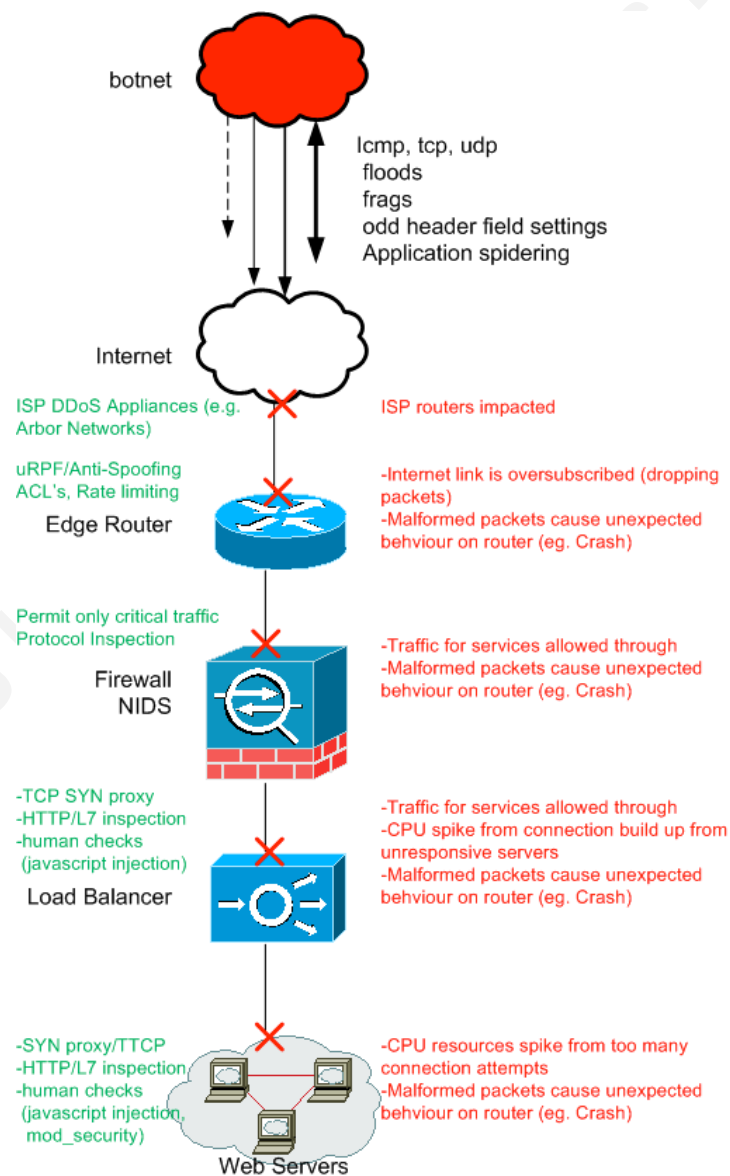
botnet

Icmp, tcp, udp
floods
frags
odd header field settings
Application spidering

Internet

ISP DDoS Appliances (e.g. Arbor Networks)

ISP routers impacted

uRPF/Anti-Spoofing ACL's, Rate limiting

Edge Router

-Internet link is oversubscribed (dropping packets)
-Malformed packets cause unexpected behviour on router (eg. Crash)

Permit only critical traffic
Protocol Inspection

Firewall
NIDS

-Traffic for services allowed through
-Malformed packets cause unexpected behviour on router (eg. Crash)

-TCP SYN proxy
-HTTP/L7 inspection
-human checks
(javascript injection)

Load Balancer

-Traffic for services allowed through
-CPU spike from connection build up from unresponsive servers
-Malformed packets cause unexpected behviour on router (eg. Crash)

-SYN proxy/TTCP
-HTTP/L7 inspection
-human checks
(javascript injection, mod_security)

-CPU resources spike from too many connection attempts
-Malformed packets cause unexpected behviour on router (eg. Crash)

Web Servers